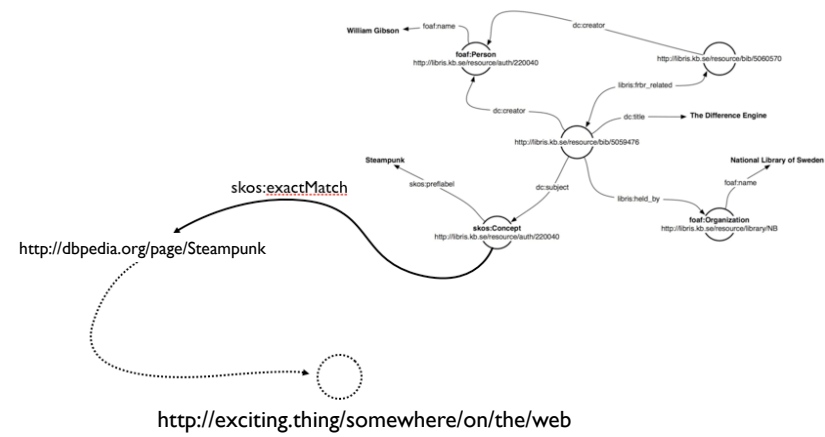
William Gibson

foaf:name

dc:creator

foaf:Person
http://libris.kb.se/resource/auth/220040

http://libris.kb.se/resource/bib/5060570

libris:frbr_related

dc:creator

dc:title

The Difference Engine

http://libris.kb.se/resource/bib/5059476

Steampunk

skos:exactMatch

skos:prefLabel

dc:subject

libris:held_by

National Library of Sweden

foaf:name

http://dbpedia.org/page/Steampunk

skos:Concept
http://libris.kb.se/resource/auth/220040

foaf:Organization
http://libris.kb.se/resource/library/NB

http://exciting.thing/somewhere/on/the/web